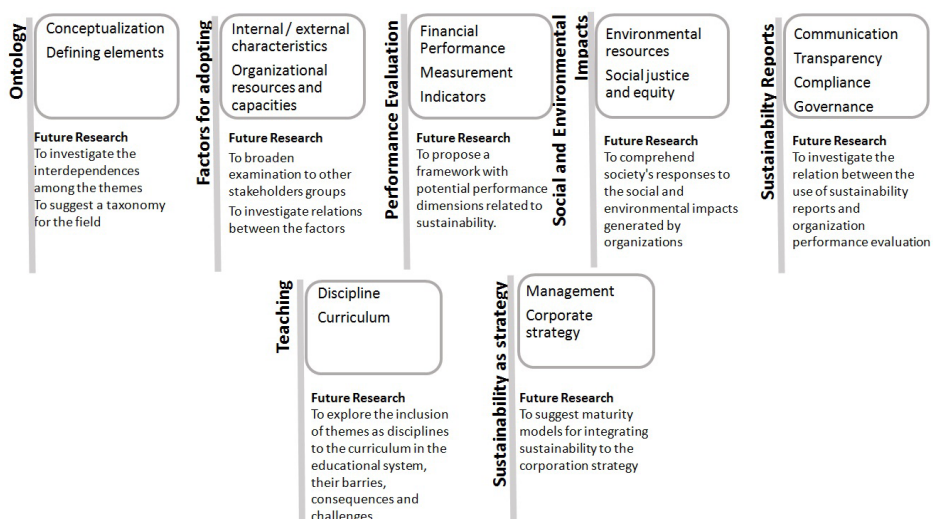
Ontology

Conceptualization
Defining elements

Future Research
To investigate the interdependences among the themes
To suggest a taxonomy for the field

Factors for adopting

Internal / external characteristics
Organizational resources and capacities

Future Research
To broaden examination to other stakeholders groups
To investigate relations between the factors

Performance Evaluation

Financial Performance
Measurement
Indicators

Future Research
To propose a framework with potential performance dimensions related to sustainability.

Social and Environmental Impacts

Environmental resources
Social justice and equity

Future Research
To comprehend society's responses to the social and environmental impacts generated by organizations

Sustainabilty Reports

Communication
Transparency
Compliance
Governance

Future Research
To investigate the relation between the use of sustainability reports and organization performance evaluation

Teaching

Discipline
Curriculum

Future Research
To explore the inclusion of themes as disciplines to the curriculum in the educational system, their barries, consequences and challenges

Sustainability as strategy

Management
Corporate strategy

Future Research
To suggest maturity models for integrating sustainability to the corporation strategy